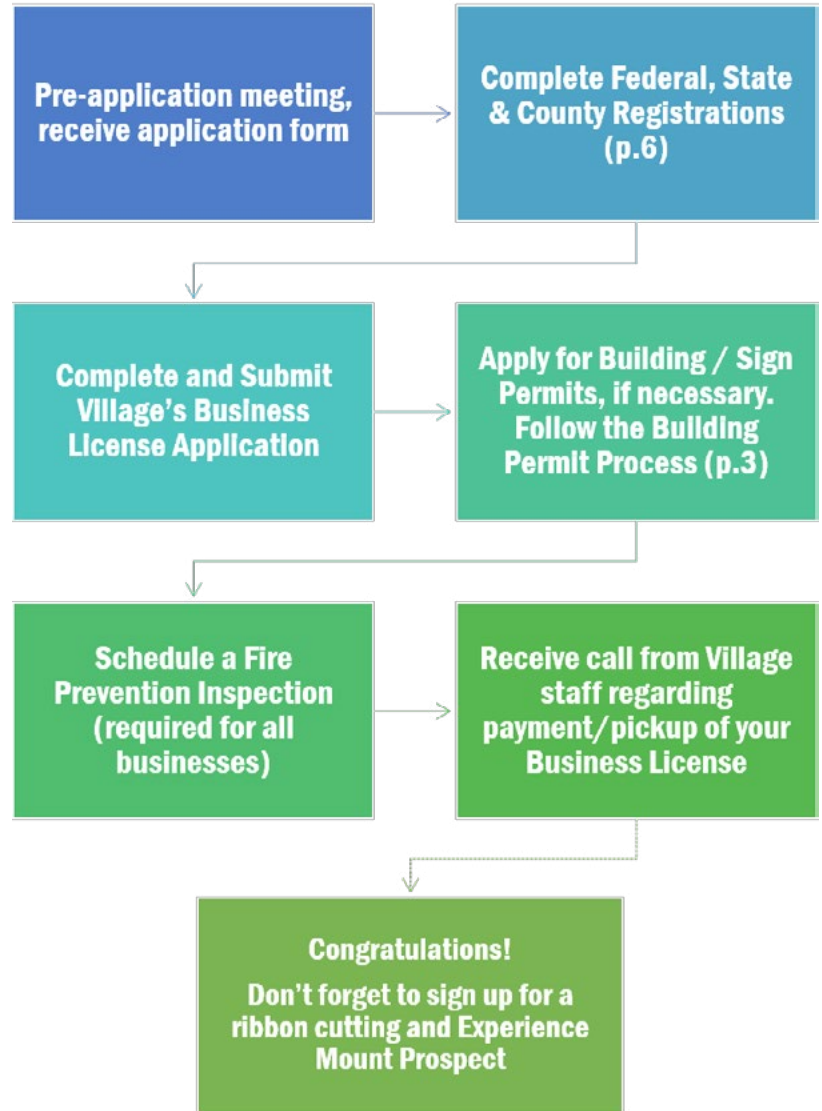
Pre-application meeting, receive application form

Complete Federal, State & County Registrations (p.6)

Complete and Submit Village's Business License Application

Apply for Building / Sign Permits, if necessary. Follow the Building Permit Process (p.3)

Schedule a Fire Prevention Inspection (required for all businesses)

Receive call from Village staff regarding payment/pickup of your Business License

Congratulations!

Don't forget to sign up for a ribbon cutting and Experience Mount Prospect